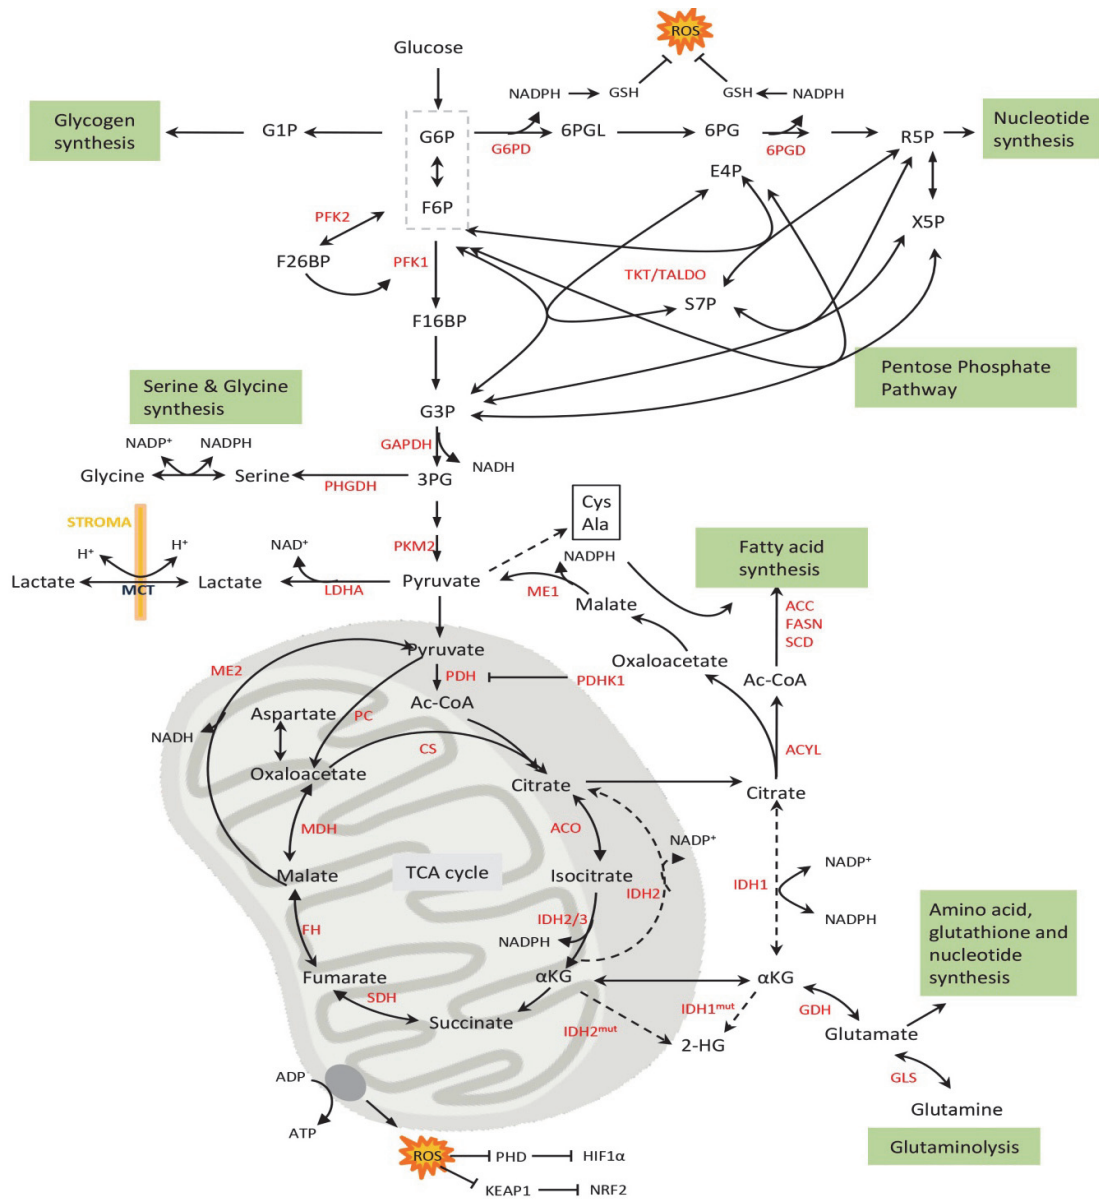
ROS
Glucose
NADPH GSH GSH NADPH
Glycogen synthesis
G1P
G6P
F6P
G6PD
6PGL
6PG
6PGD
R5P
Nucleotide synthesis
E4P
X5P
PFK2
F26BP
PFK1
TKT/TALDO
S7P
F16BP
Pentose Phosphate Pathway
Serine & Glycine synthesis
G3P
GAPDH
NADH
NADP⁺ NADPH
Glycine
Serine
PHGDH
3PG
STROMA
H⁺ H⁺
Lactate
MCT
Lactate
NAD⁺
LDHA
PKM2
Pyruvate
Cys Ala
NADPH
ME1
Malate
Fatty acid synthesis
ACC FASN SCD
Oxaloacetate
Ac-CoA
ME2
Pyruvate
PDH
PDHK1
NADH
Aspartate
PC
Ac-CoA
CS
ACYL
Oxaloacetate
Citrate
Citrate
MDH
ACO
NADP⁺
Malate
TCA cycle
Isocitrate
IDH2
IDH1
NADP⁺
NADPH
FH
IDH2/3
NADPH
Amino acid, glutathione and nucleotide synthesis
Fumarate
SDH
αKG
αKG
IDH1$^{mut}$
GDH
Succinate
IDH2$^{mut}$
2-HG
Glutamate
ADP
GLS
ATP
Glutamine
ROS
PHD
HIF1α
Glutaminolysis
KEAP1
NRF2